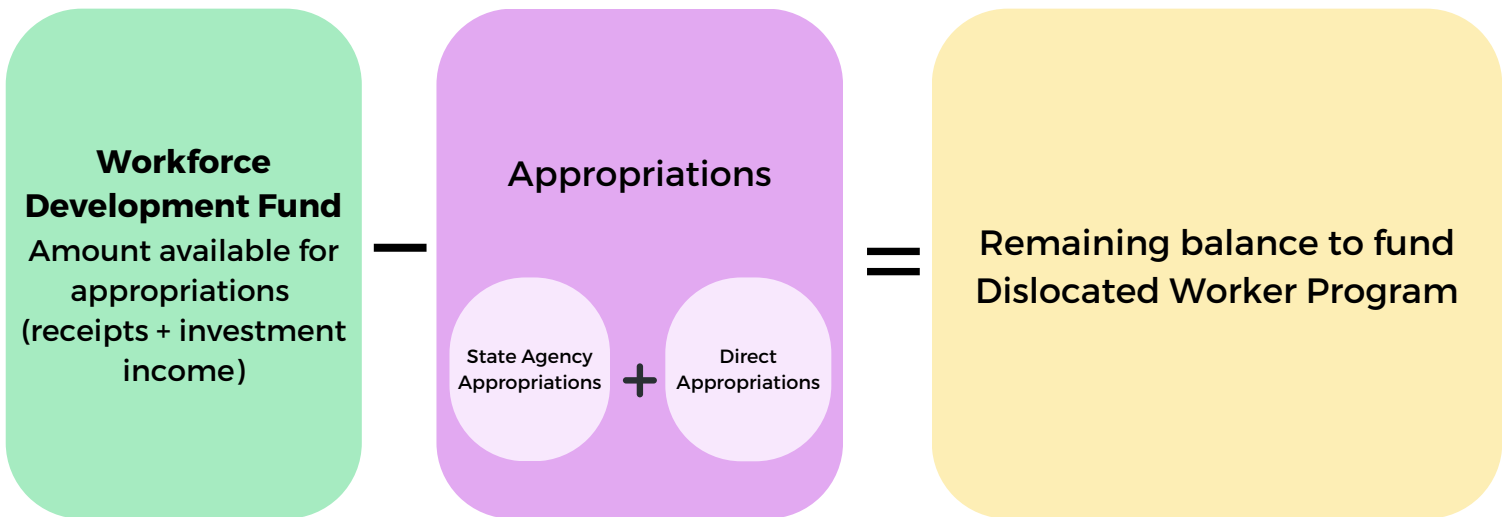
**Workforce Development Fund**
Amount available for appropriations (receipts + investment income)

−

Appropriations

State Agency Appropriations

+

Direct Appropriations

=

Remaining balance to fund Dislocated Worker Program